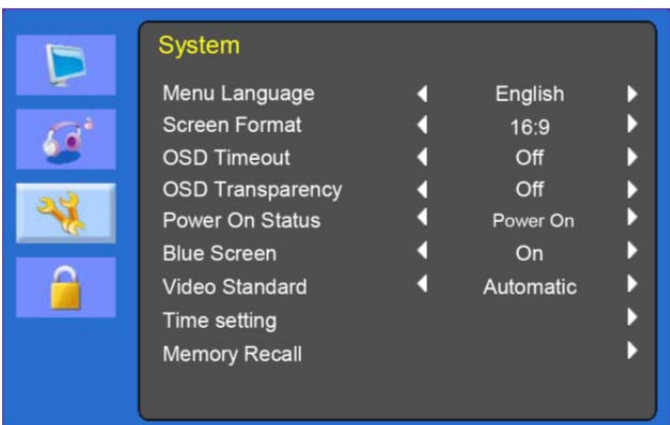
System

| | |
|---|---|
| Menu Language | English |
| Screen Format | 16:9 |
| OSD Timeout | Off |
| OSD Transparency | Off |
| Power On Status | Power On |
| Blue Screen | On |
| Video Standard | Automatic |
| Time setting | |
| Memory Recall | |